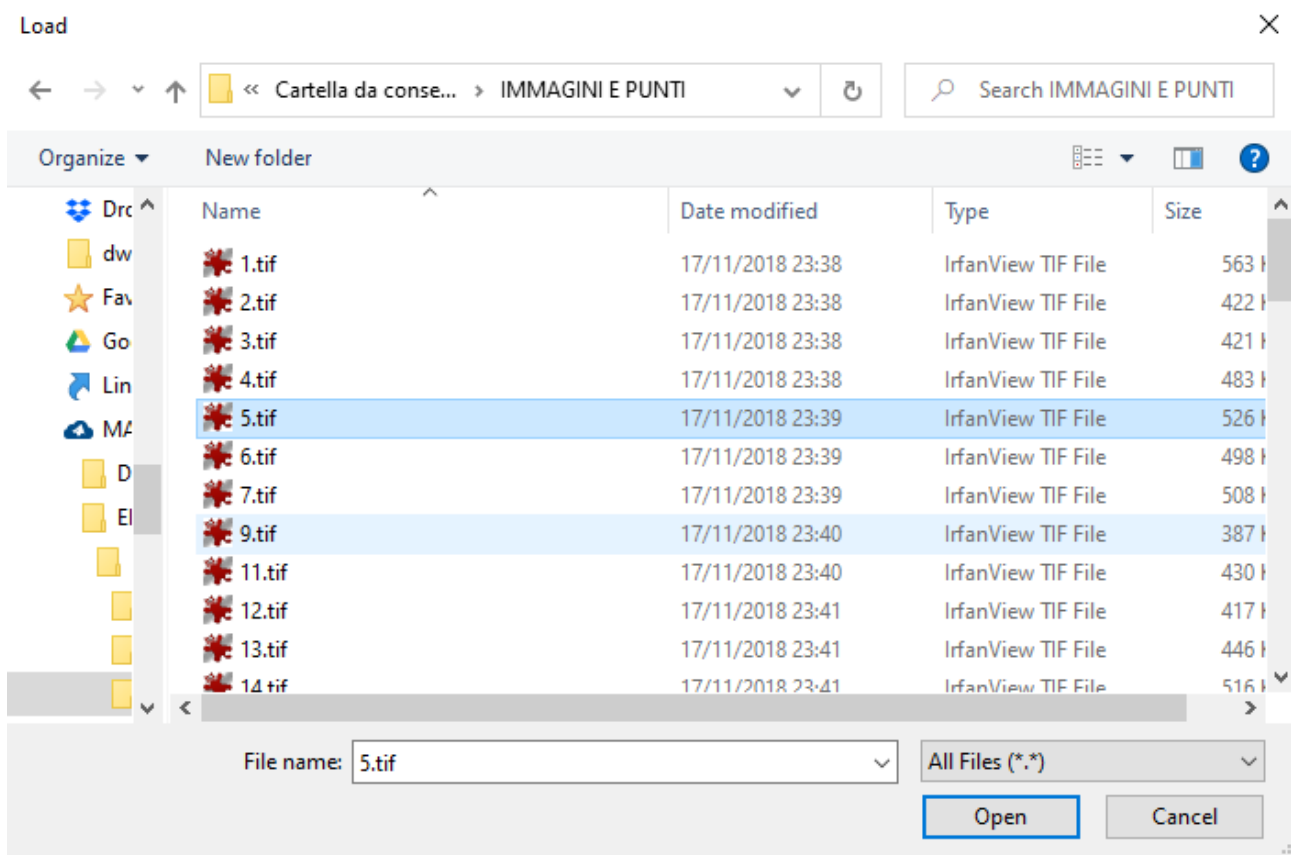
Load

« Cartella da conse... > IMMAGINI E PUNTI

Search IMMAGINI E PUNTI

Organize ▾ New folder

Drc
dw
Fav
Go
Lin
MA
D
El

| Name | Date modified | Type | Size |
|---|---|---|---|
| 1.tif | 17/11/2018 23:38 | IrfanView TIF File | 563 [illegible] |
| 2.tif | 17/11/2018 23:38 | IrfanView TIF File | 422 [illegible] |
| 3.tif | 17/11/2018 23:38 | IrfanView TIF File | 421 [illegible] |
| 4.tif | 17/11/2018 23:38 | IrfanView TIF File | 483 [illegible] |
| 5.tif | 17/11/2018 23:39 | IrfanView TIF File | 526 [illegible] |
| 6.tif | 17/11/2018 23:39 | IrfanView TIF File | 498 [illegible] |
| 7.tif | 17/11/2018 23:39 | IrfanView TIF File | 508 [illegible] |
| 9.tif | 17/11/2018 23:40 | IrfanView TIF File | 387 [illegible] |
| 11.tif | 17/11/2018 23:40 | IrfanView TIF File | 430 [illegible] |
| 12.tif | 17/11/2018 23:41 | IrfanView TIF File | 417 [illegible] |
| 13.tif | 17/11/2018 23:41 | IrfanView TIF File | 446 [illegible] |
| 14.tif | 17/11/2018 23:41 | IrfanView TIF File | 516 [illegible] |

File name: 5.tif
All Files (*.*)
Open
Cancel